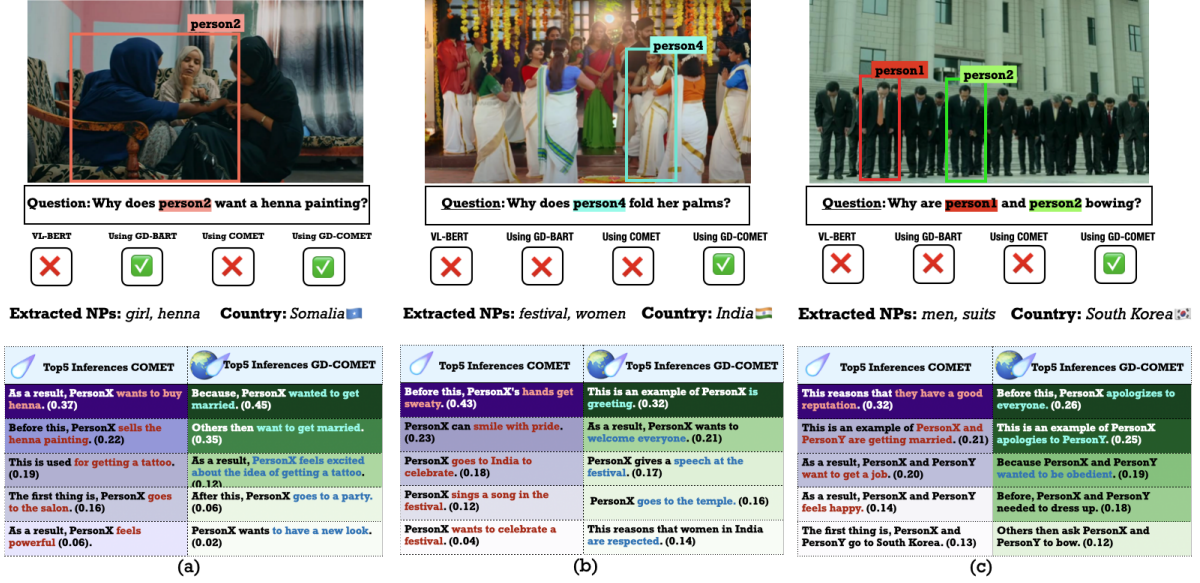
person2

Question: Why does person2 want a henna painting?

VL-BERT Using GD-BART Using COMET Using GD-COMET

Extracted NPs: girl, henna Country: Somalia

| Top5 Inferences COMET | Top5 Inferences GD-COMET |
|---|---|
| As a result, PersonX wants to buy henna. (0.37) | Because, PersonX wanted to get married. (0.45) |
| Before this, PersonX sells the henna painting. (0.22) | Others then want to get married. (0.35) |
| This is used for getting a tattoo. (0.19) | As a result, PersonX feels excited about the idea of getting a tattoo. (0.16) |
| The first thing is, PersonX goes to the salon. (0.16) | After this, PersonX goes to a party. (0.06) |
| As a result, PersonX feels powerful (0.06). | PersonX wants to have a new look. (0.02) |

(a)

person4

Question: Why does person4 fold her palms?

VL-BERT Using GD-BART Using COMET Using GD-COMET

Extracted NPs: festival, women Country: India

| Top5 Inferences COMET | Top5 Inferences GD-COMET |
|---|---|
| Before this, PersonX's hands get sweaty. (0.43) | This is an example of PersonX is greeting. (0.32) |
| PersonX can smile with pride. (0.23) | As a result, PersonX wants to welcome everyone. (0.21) |
| PersonX goes to India to celebrate. (0.18) | PersonX gives a speech at the festival. (0.17) |
| PersonX sings a song in the festival. (0.12) | PersonX goes to the temple. (0.16) |
| PersonX wants to celebrate a festival. (0.04) | This reasons that women in India are respected. (0.14) |

(b)

person1 person2

Question: Why are person1 and person2 bowing?

VL-BERT Using GD-BART Using COMET Using GD-COMET

Extracted NPs: men, suits Country: South Korea

| Top5 Inferences COMET | Top5 Inferences GD-COMET |
|---|---|
| This reasons that they have a good reputation. (0.32) | Before this, PersonX apologizes to everyone. (0.26) |
| This is an example of PersonX and PersonY are getting married. (0.21) | This is an example of PersonX apologies to PersonY. (0.25) |
| As a result, PersonX and PersonY want to get a job. (0.20) | Because PersonX and PersonY wanted to be obedient. (0.19) |
| As a result, PersonX and PersonY feels happy. (0.14) | Before, PersonX and PersonY needed to dress up. (0.18) |
| The first thing is, PersonX and PersonY go to South Korea. (0.13) | Others then ask PersonX and PersonY to bow. (0.12) |

(c)